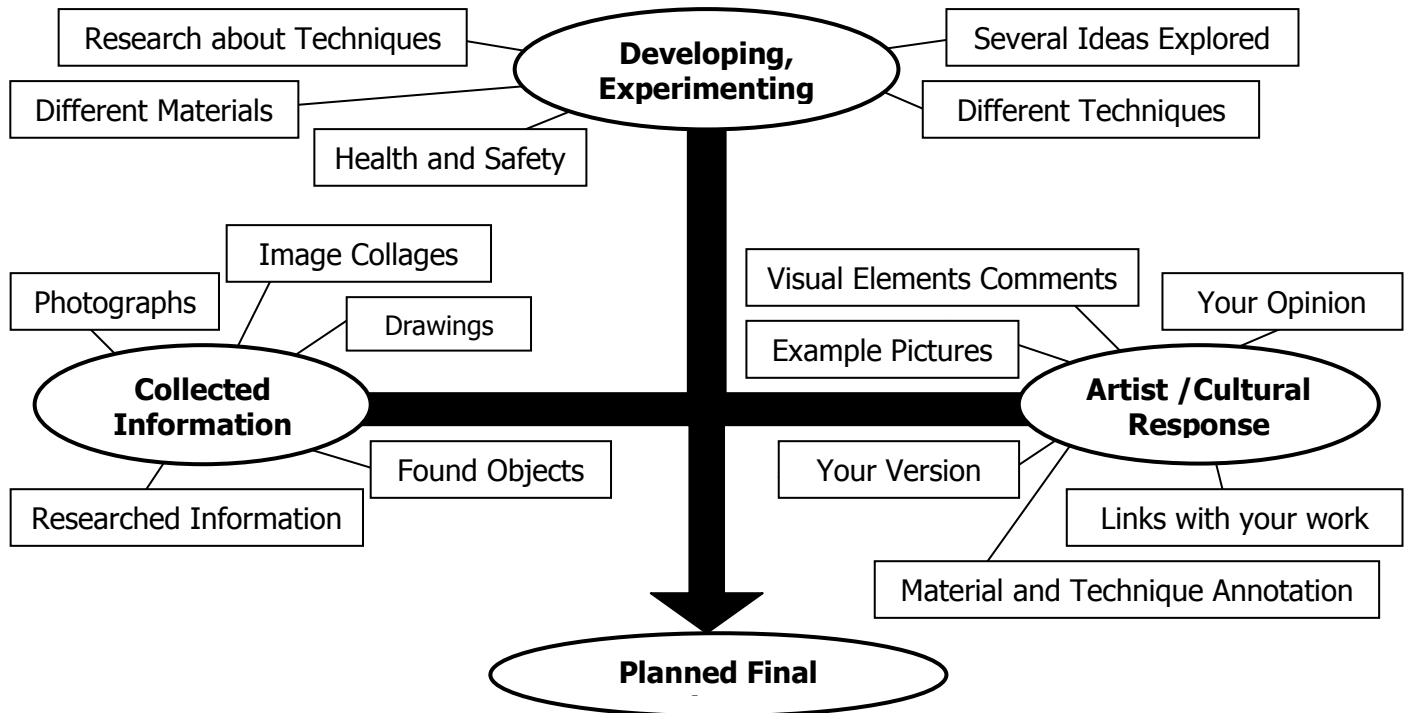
Research about Techniques

Developing, Experimenting

Several Ideas Explored

Different Materials

Different Techniques

Health and Safety

Image Collages

Photographs

Drawings

Collected Information

Found Objects

Researched Information

Visual Elements Comments

Your Opinion

Example Pictures

Artist /Cultural Response

Your Version

Links with your work

Material and Technique Annotation

Planned Final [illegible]